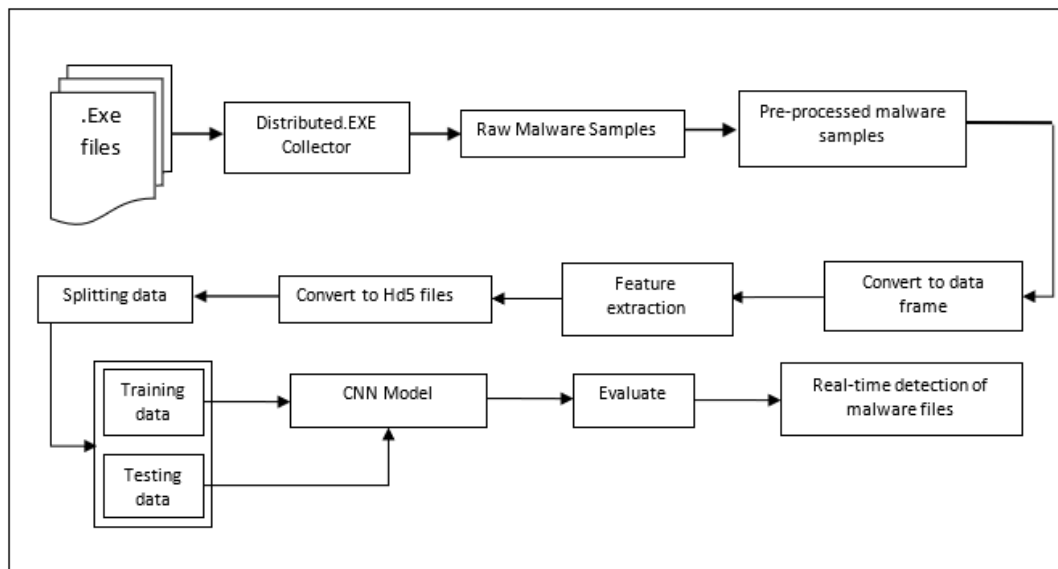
.Exe files

Distributed.EXE Collector

Raw Malware Samples

Pre-processed malware samples

Convert to data frame

Feature extraction

Convert to Hd5 files

Splitting data

Training data

Testing data

CNN Model

Evaluate

Real-time detection of malware files